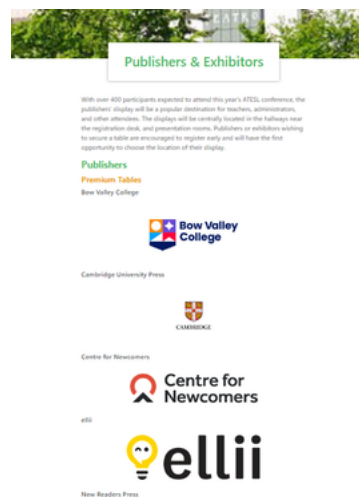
EATRE

Publishers & Exhibitors

With over 400 participants expected to attend this year's ATESL conference, the publishers' display will be a popular destination for teachers, administrators, and other attendees. The displays will be centrally located in the hallways near the registration desk, and presentation rooms. Publishers or exhibitors wishing to secure a table are encouraged to register early and will have the first opportunity to choose the location of their display.

Publishers

Premium Tables

Bow Valley College

Bow Valley College

Cambridge University Press

CAMBRIDGE

Centre for Newcomers

Centre for Newcomers

ellii

ellii

New Readers Press